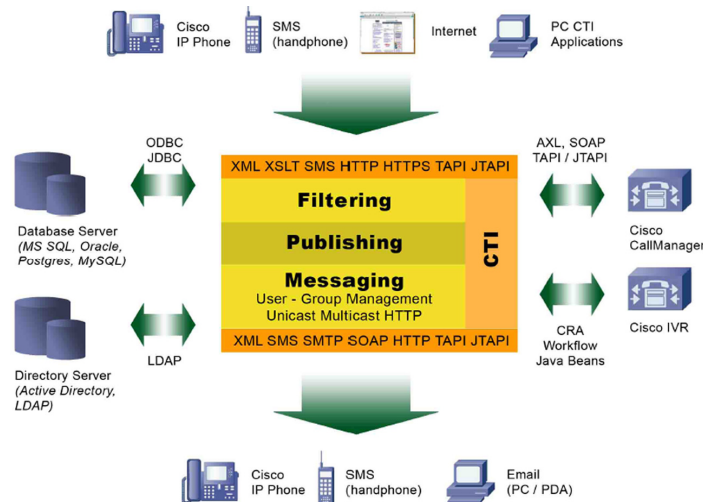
Cisco
IP Phone

SMS
(handphone)

Internet

PC CTI
Applications

ODBC
JDBC

Database Server
(MS SQL, Oracle, Postgres, MySQL)

XML XSLT SMS HTTP HTTPS TAPI JTAPI

Filtering

Publishing

Messaging
User - Group Management
Unicast Multicast HTTP

CTI

XML SMS SMTP SOAP HTTP TAPI JTAPI

AXL, SOAP
TAPI / JTAPI

Cisco
CallManager

CRA
Workflow
Java Beans

Cisco IVR

LDAP

Directory Server
(Active Directory, LDAP)

Cisco
IP Phone

SMS
(handphone)

Email
(PC / PDA)